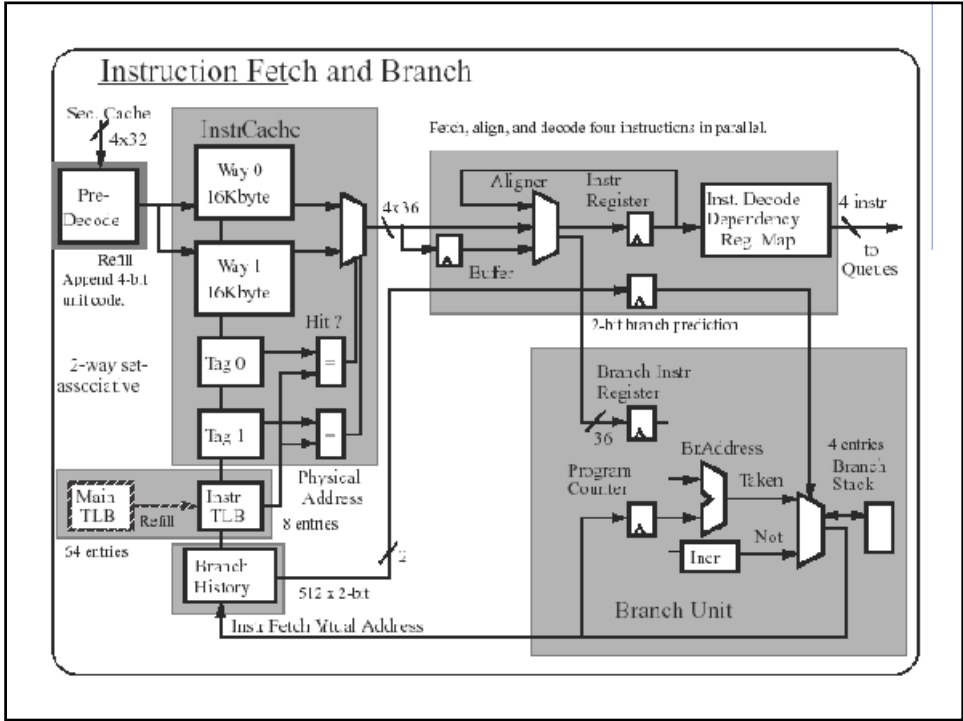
Instruction Fetch and Branch

Sec. Cache
4x32

Pre-Decode

Refill
Append 4-bit unit code.

InstrCache

Way 0
16Kbyte

Way 1
16Kbyte

Tag 0

Tag 1

Hit ?

=

=

2-way set-associative

Physical Address

Main TLB

Refill

Instr TLB

8 entries

64 entries

Branch History

512 x 2-bit

2

Instr Fetch Virtual Address

Fetch, align, and decode four instructions in parallel.

4x36

Aligner

Instr Register

Buffer

Inst. Decode Dependency Reg. Map

4 instr

to Queues

2-bit branch prediction

Branch Instr Register

36

BrAddress

Program Counter

Taken

Not

Incr

4 entries Branch Stack

Branch Unit